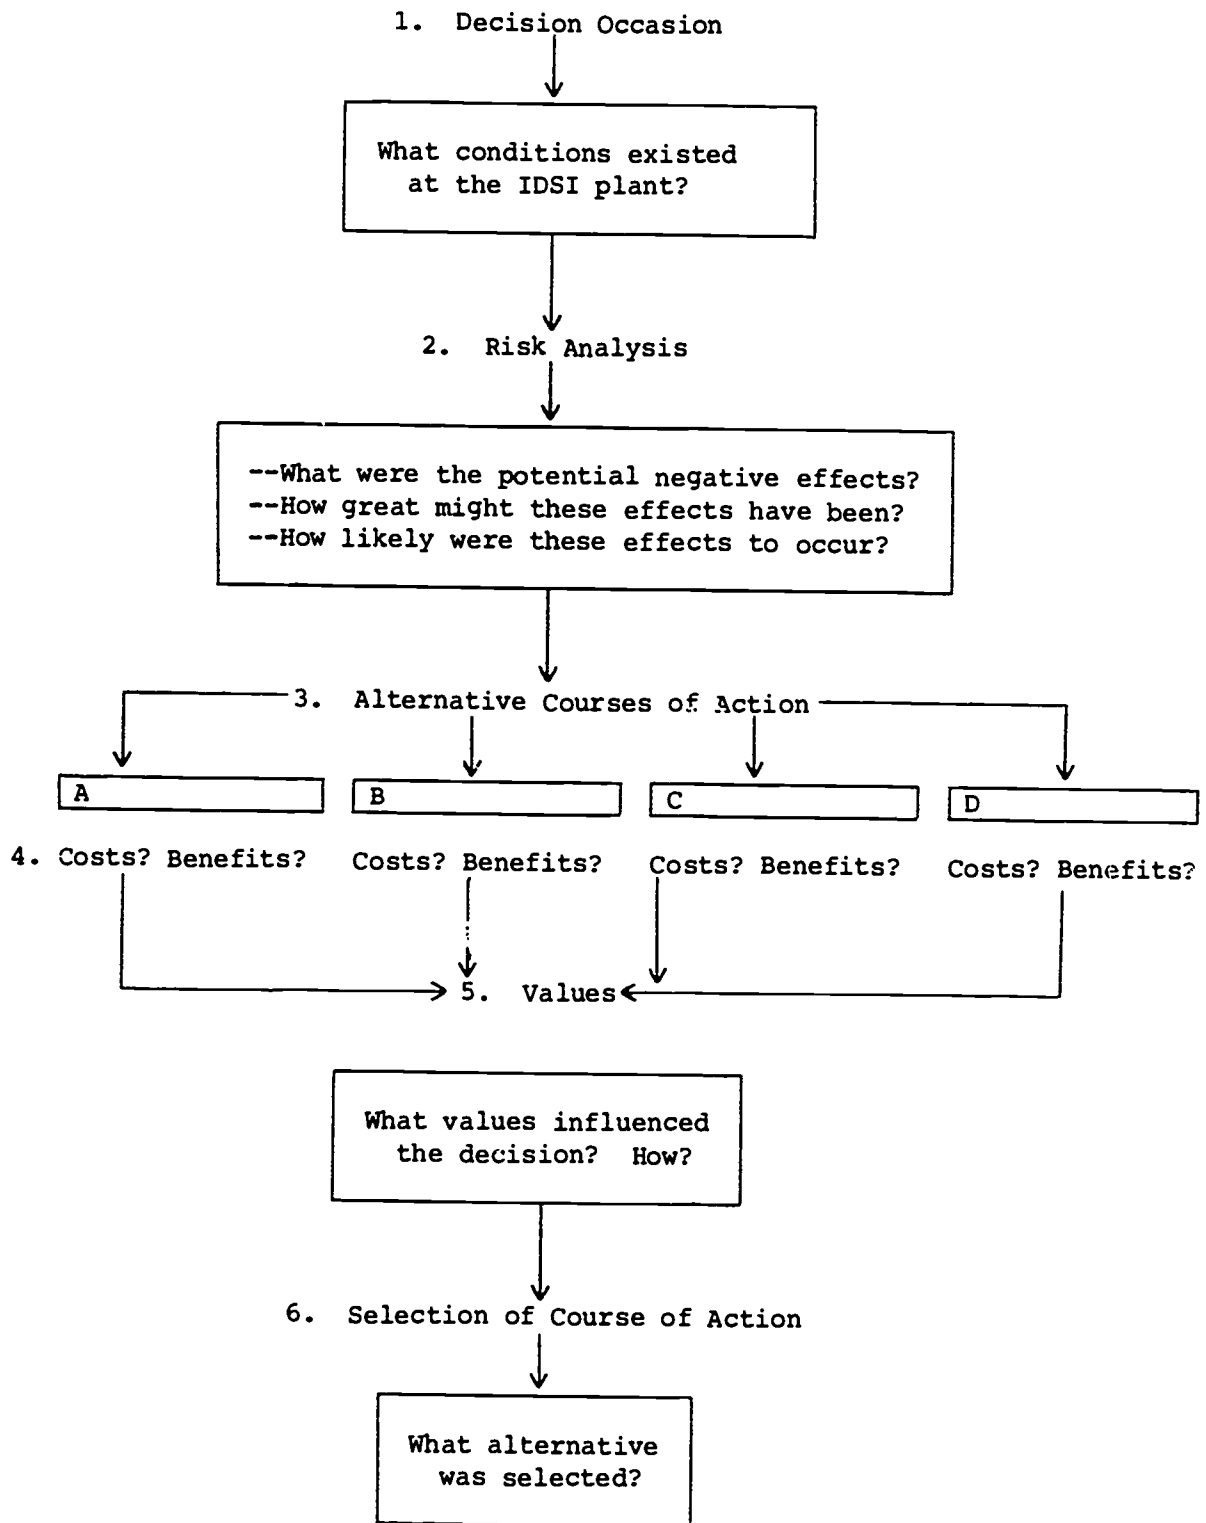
1. Decision Occasion

What conditions existed at the IDSI plant?

2. Risk Analysis

--What were the potential negative effects?
--How great might these effects have been?
--How likely were these effects to occur?

3. Alternative Courses of Action

A

B

C

D

4. Costs? Benefits?

Costs? Benefits?

Costs? Benefits?

Costs? Benefits?

5. Values

What values influenced the decision? How?

6. Selection of Course of Action

What alternative was selected?